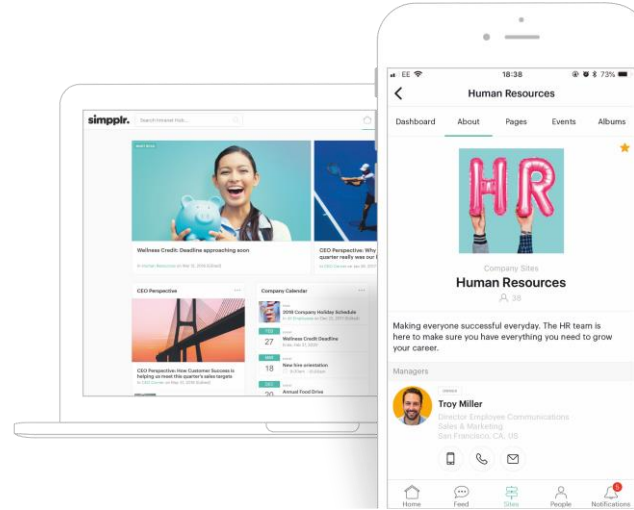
simpplr.

Search Intranet Hub...

Wellness Credit: Deadline approaching soon

in Human Resources on Mar 13, 2018

CEO Perspective: Why quarter really was our

CEO Perspective

Company Calendar

2018 Company Holiday Schedule

27

Wellness Credit Deadline

18

New hire orientation

20

Annual Food Drive

CEO Perspective: How Customer Success is helping us meet this quarter's sales targets

in CEO Corner on Mar 13, 2018

EE

18:38

73%

Human Resources

Dashboard

About

Pages

Events

Albums

HR

Company Sites

Human Resources

38

Making everyone successful everyday. The HR team is here to make sure you have everything you need to grow your career.

Managers

Troy Miller

Director Employee Communications

Sales & Marketing

San Francisco, CA, US

Home

Feed

Sites

People

Notifications

5